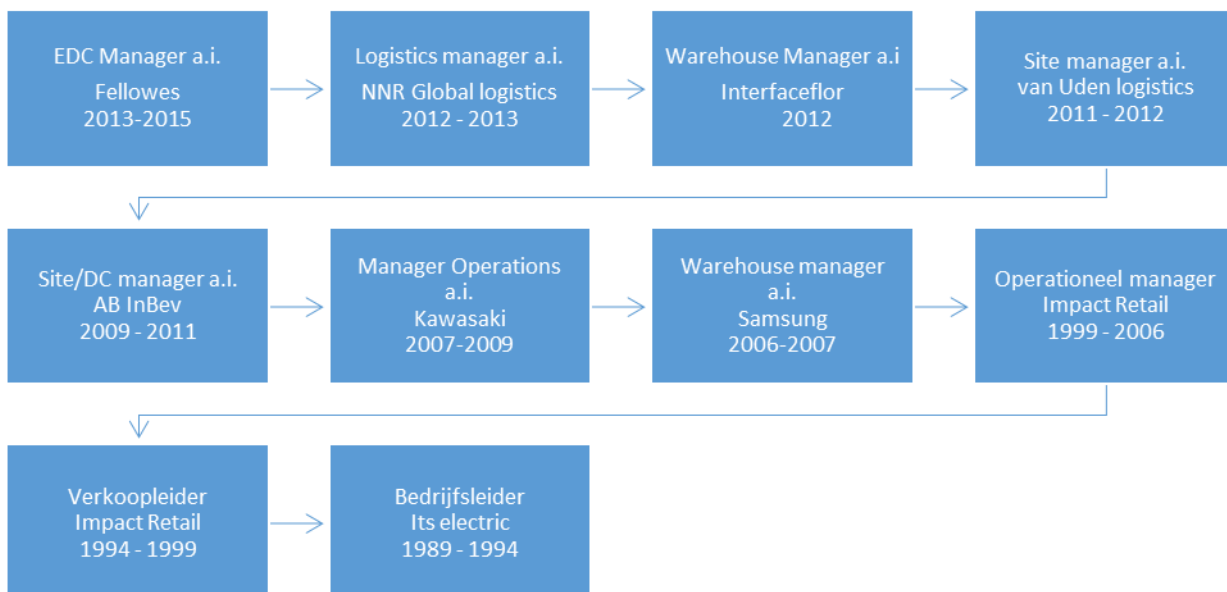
EDC Manager a.i.
Fellowes
2013-2015

Logistics manager a.i.
NNR Global logistics
2012 - 2013

Warehouse Manager a.i
Interfaceflor
2012

Site manager a.i.
van Uden logistics
2011 - 2012

Site/DC manager a.i.
AB InBev
2009 - 2011

Manager Operations
a.i.
Kawasaki
2007-2009

Warehouse manager
a.i.
Samsung
2006-2007

Operationeel manager
Impact Retail
1999 - 2006

Verkoopleider
Impact Retail
1994 - 1999

Bedrijfsleider
Its electric
1989 - 1994